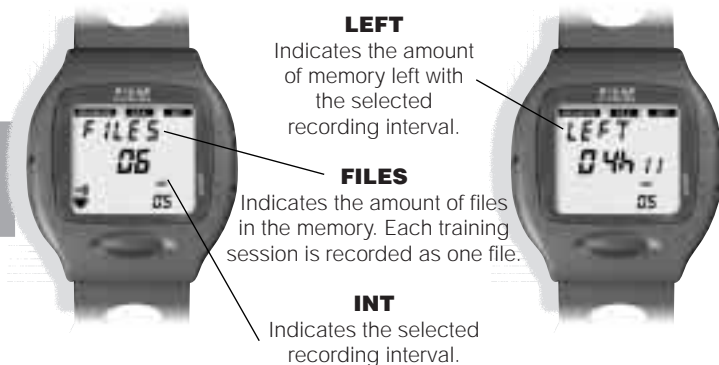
LEFT
Indicates the amount of memory left with the selected recording interval.

FILES
06
05

LEFT
04h 11
05

FILES
Indicates the amount of files in the memory. Each training session is recorded as one file.

INT
Indicates the selected recording interval.